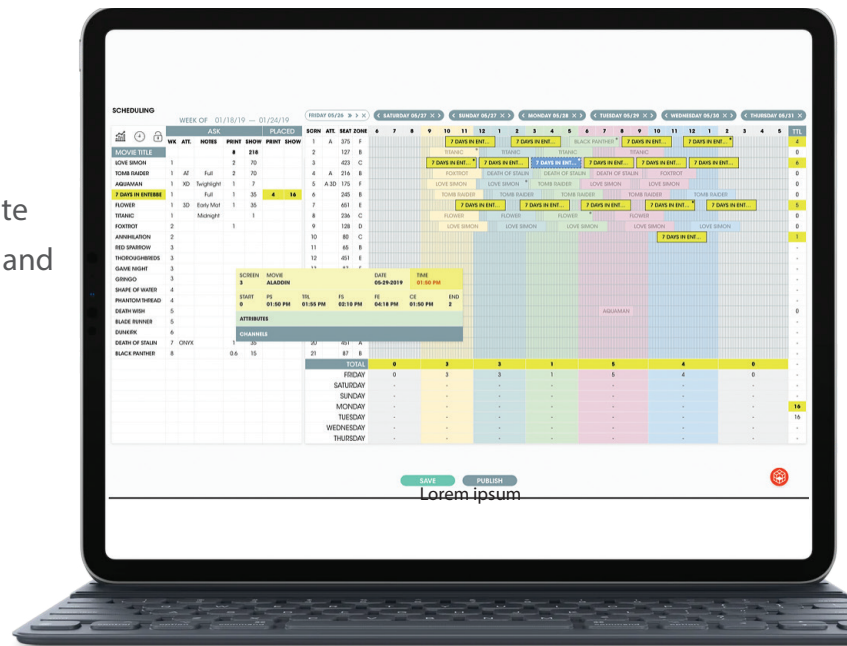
te
and

SCHEDULING

WEEK OF 01/18/19 — 01/24/19

FRIDAY 05/26 | SATURDAY 05/27 | SUNDAY 05/27 | MONDAY 05/28 | TUESDAY 05/29 | WEDNESDAY 05/30 | THURSDAY 05/31

| MOVIE TITLE | WK | ATT. | NOTES | PRINT | SHOW | PRINT | SHOW |
|---|---|---|---|---|---|---|---|
| | | | | 8 | 218 | | |
| LOVE SIMON | 1 | | | 2 | 70 | | |
| TOMB RAIDER | 1 | AT | Full | 2 | 70 | | |
| AQUAMAN | 1 | XD | Twighlight | 1 | 7 | | |
| 7 DAYS IN ENTEBBE | 1 | | Full | 1 | 35 | 4 | 16 |
| FLOWER | 1 | 3D | Early Mat | 1 | 35 | | |
| TITANIC | 1 | | Midnight | | 1 | | |
| FOXTROT | 2 | | | 1 | | | |
| ANNIHILATION | 2 | | | | | | |
| RED SPARROW | 3 | | | | | | |
| THOROUGHBREDS | 3 | | | | | | |
| GAME NIGHT | 3 | | | | | | |
| GRINGO | 3 | | | | | | |
| SHAPE OF WATER | 4 | | | | | | |
| PHANTOM THREAD | 4 | | | | | | |
| DEATH WISH | 5 | | | | | | |
| BLADE RUNNER | 5 | | | | | | |
| DUNKIRK | 6 | | | | | | |
| DEATH OF STALIN | 7 | ONYX | | 1 | 35 | | |
| BLACK PANTHER | 8 | | | 0.6 | 15 | | |

ASK PLACED

SCRN ATT. SEAT ZONE
1 A 375 F
2 127 B
3 423 C
4 A 216 B
5 A 3D 175 F
6 245 B
7 651 E
8 236 C
9 128 D
10 80 C
11 65 B
12 451 E
20 451 A
21 87 B

6 7 8 9 10 11 12 1 2 3 4 5 6 7 8 9 10 11 12 1 2 3 4 5 TTL

7 DAYS IN ENT... TITANIC BLACK PANTHER FOXTROT DEATH OF STALIN LOVE SIMON TOMB RAIDER FLOWER AQUAMAN

SCREEN 3 MOVIE ALADDIN DATE 05-29-2019 TIME 01:50 PM
START 0 PS 01:50 PM TTL 01:55 PM FS 02:10 PM FE 04:18 PM CE 01:50 PM END 2
ATTRIBUTES
CHANNELS

TOTAL 0 3 3 1 5 4 0
FRIDAY 0 3 3 1 5 4 0
SATURDAY
SUNDAY
MONDAY 16
TUESDAY 16
WEDNESDAY
THURSDAY

SAVE PUBLISH
Lorem ipsum